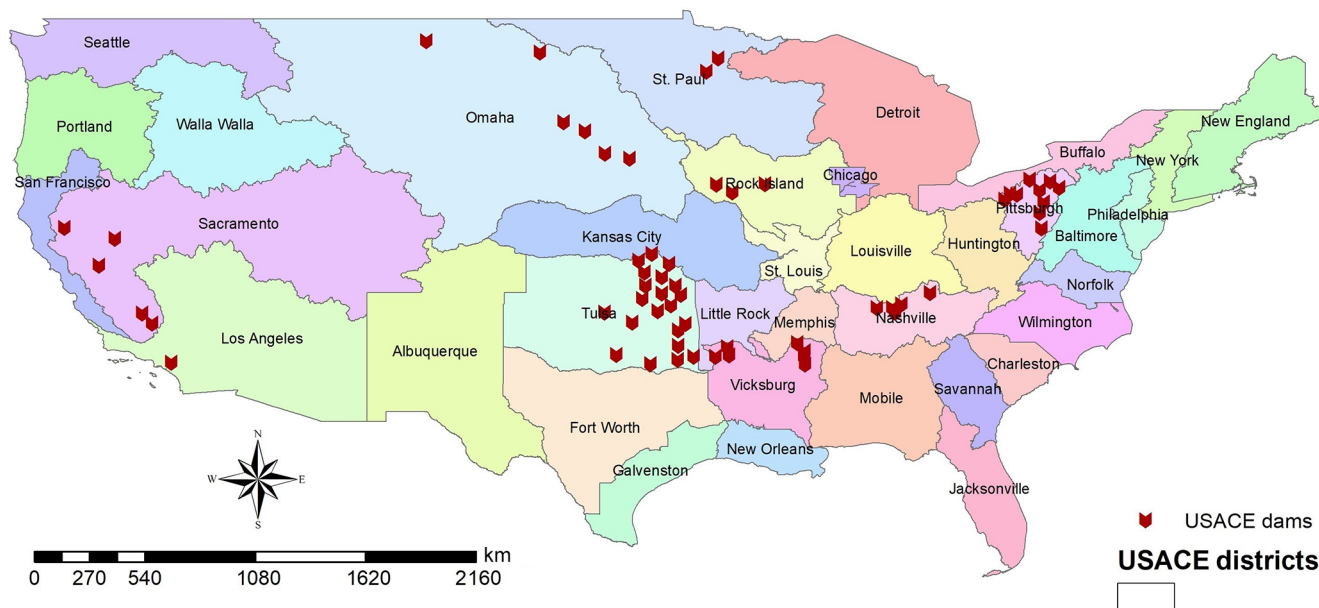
Seattle
Portland
Walla Walla
San Francisco
Sacramento
Los Angeles
Omaha
St. Paul
Detroit
Buffalo
New York
New England
Rock Island
Chicago
Pittsburgh
Philadelphia
Baltimore
Kansas City
Louisville
Huntington
St. Louis
Norfolk
Tulsa
Little Rock
Memphis
Nashville
Wilmington
Albuquerque
Vicksburg
Charleston
Mobile
Savannah
Fort Worth
Galvenston
New Orleans
Jacksonville
N
W
E
S
km
0 270 540 1080 1620 2160
USACE dams
USACE districts